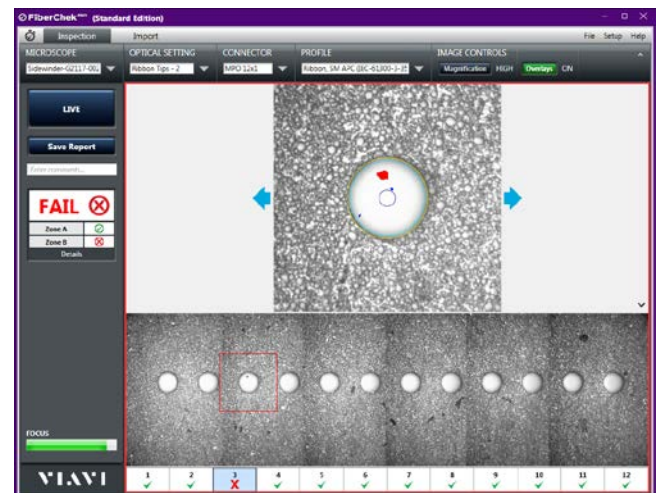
FiberChek™ (Standard Edition)

Inspection Import

File Setup Help

MICROSCOPE
Sidewinder-G2117-00
OPTICAL SETTING
Ribbon Tips - 2
CONNECTOR
MPO 12x1
PROFILE
Ribbon, SM APC (IEC-61300-3-3)
IMAGE CONTROLS
Magnification HIGH Overlays ON

LIVE

Save Report

Enter comments...

FAIL

Zone A
Zone B
Details

FOCUS

VIAVI

1 2 3 4 5 6 7 8 9 10 11 12